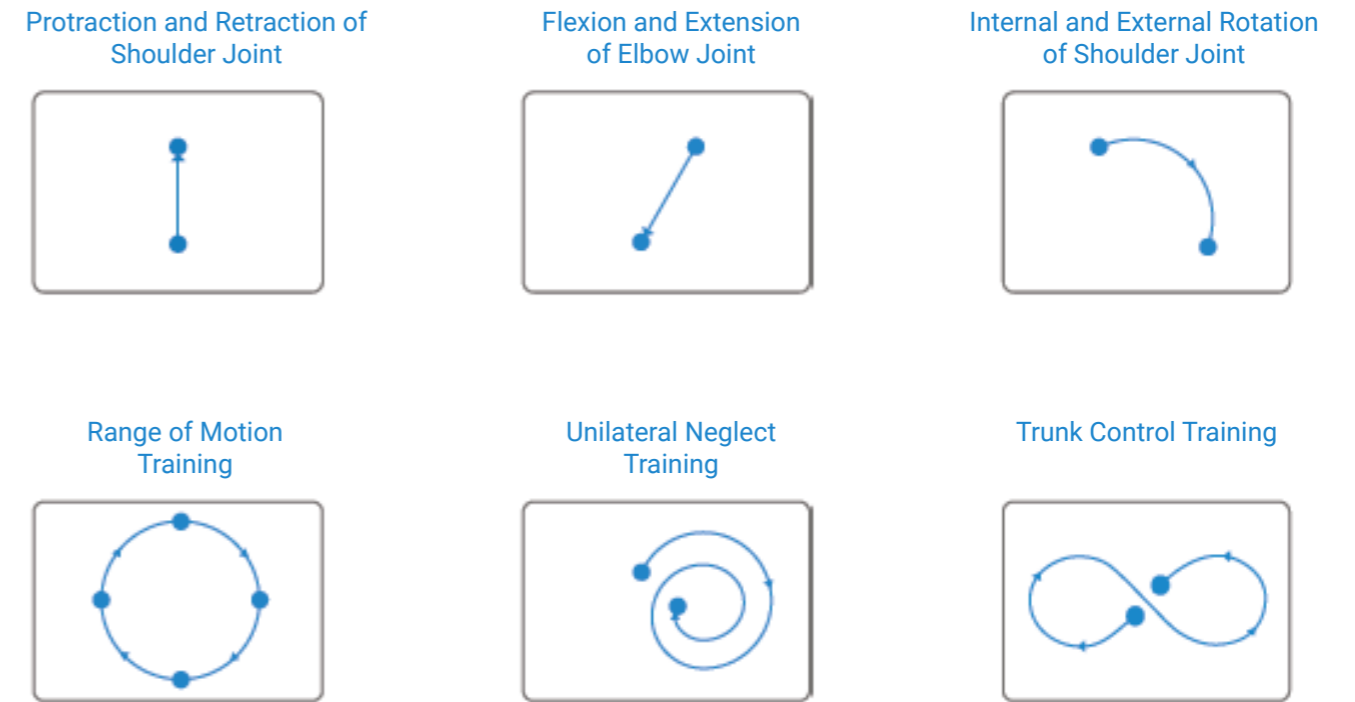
Protraction and Retraction of Shoulder Joint

Flexion and Extension of Elbow Joint

Internal and External Rotation of Shoulder Joint

Range of Motion Training

Unilateral Neglect Training

Trunk Control Training